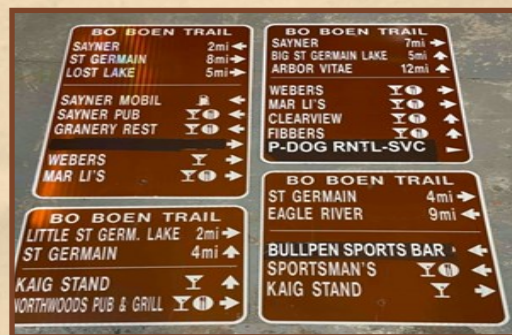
BO BOEN TRAIL
SAYNER 2mi
ST GERMAIN 8mi
LOST LAKE 5mi

SAYNER MOBIL
SAYNER PUB
GRANERY REST

WEBERS
MAR LI'S

BO BOEN TRAIL
SAYNER 7mi
BIG ST GERMAIN LAKE 5mi
ARBOR VITAE 12mi

WEBERS
MAR LI'S
CLEARVIEW
FIBBERS
P-DOG RNTL-SVC

BO BOEN TRAIL
LITTLE ST GERM. LAKE 2mi
ST GERMAIN 4mi

KAIG STAND
NORTHWOODS PUB & GRILL

BO BOEN TRAIL
ST GERMAIN 4mi
EAGLE RIVER 9mi

BULLPEN SPORTS BAR
SPORTSMAN'S
KAIG STAND